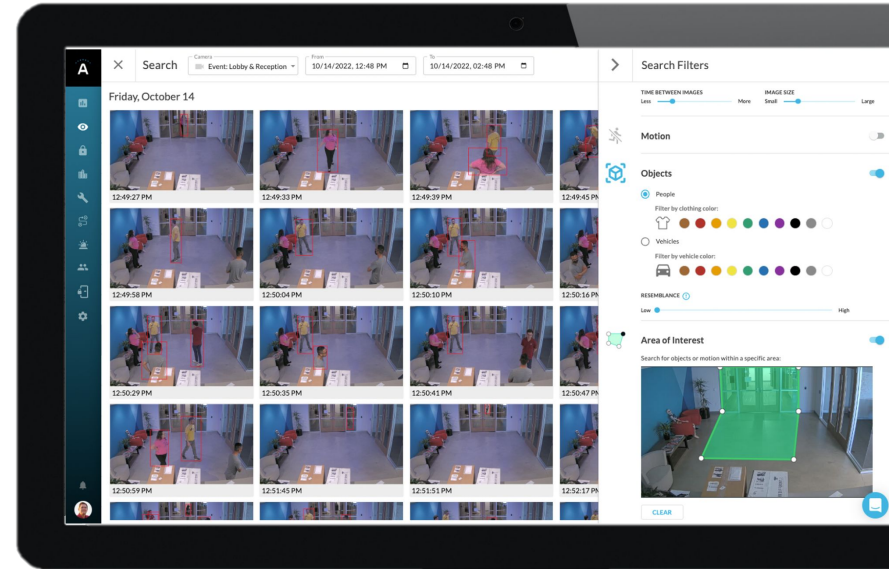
A

Search

Camera
Event: Lobby & Reception

From
10/14/2022, 12:48 PM

To
10/14/2022, 02:48 PM

Friday, October 14

12:49:27 PM
12:49:33 PM
12:49:39 PM
12:49:45 PM
12:49:58 PM
12:50:04 PM
12:50:10 PM
12:50:16 PM
12:50:29 PM
12:50:35 PM
12:50:41 PM
12:50:47 PM
12:50:59 PM
12:51:45 PM
12:51:51 PM
12:52:17 PM

Search Filters

TIME BETWEEN IMAGES
Less
More

IMAGE SIZE
Small
Large

Motion

Objects

People

Filter by clothing color:

Vehicles

Filter by vehicle color:

RESEMBLANCE
Low
High

Area of Interest

Search for objects or motion within a specific area:

CLEAR